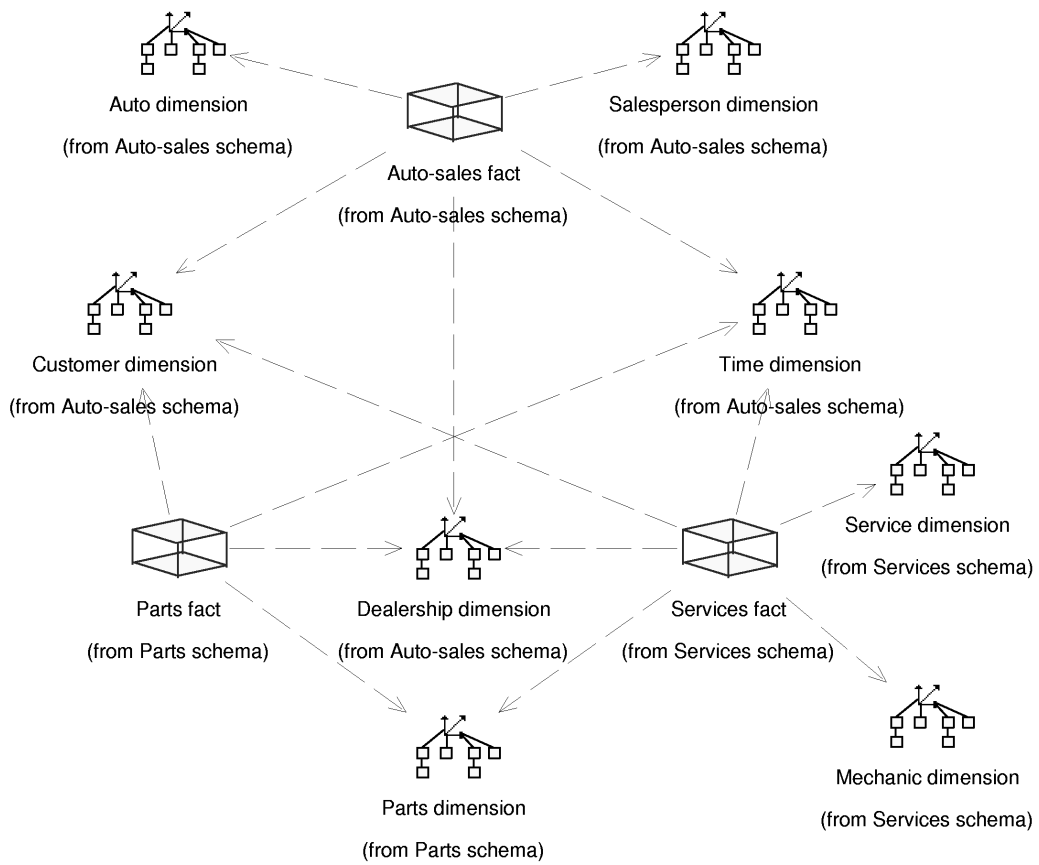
Auto dimension
(from Auto-sales schema)

Salesperson dimension
(from Auto-sales schema)

Auto-sales fact
(from Auto-sales schema)

Customer dimension
(from Auto-sales schema)

Time dimension
(from Auto-sales schema)

Service dimension
(from Services schema)

Parts fact
(from Parts schema)

Dealership dimension
(from Auto-sales schema)

Services fact
(from Services schema)

Parts dimension
(from Parts schema)

Mechanic dimension
(from Services schema)